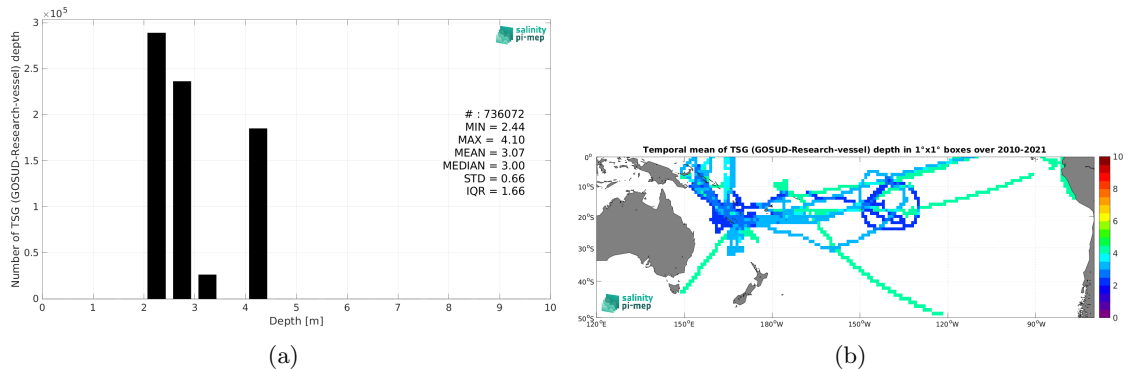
$\times 10^5$
3
2.5
2
1.5
1
0.5
0
Number of TSG (GOSUD-Research-vessel) depth
0 1 2 3 4 5 6 7 8 9 10
Depth [m]
salinity pi-mep
# : 736072
MIN = 2.44
MAX = 4.10
MEAN = 3.07
MEDIAN = 3.00
STD = 0.66
IQR = 1.66

(a)

Temporal mean of TSG (GOSUD-Research-vessel) depth in 1°x1° boxes over 2010-2021
0°
10°S
20°S
30°S
40°S
50°S
120°E 150°E 180°W 150°W 120°W 90°W
salinity pi-mep
10
9
8
7
6
5
4
3
2
1
0

(b)